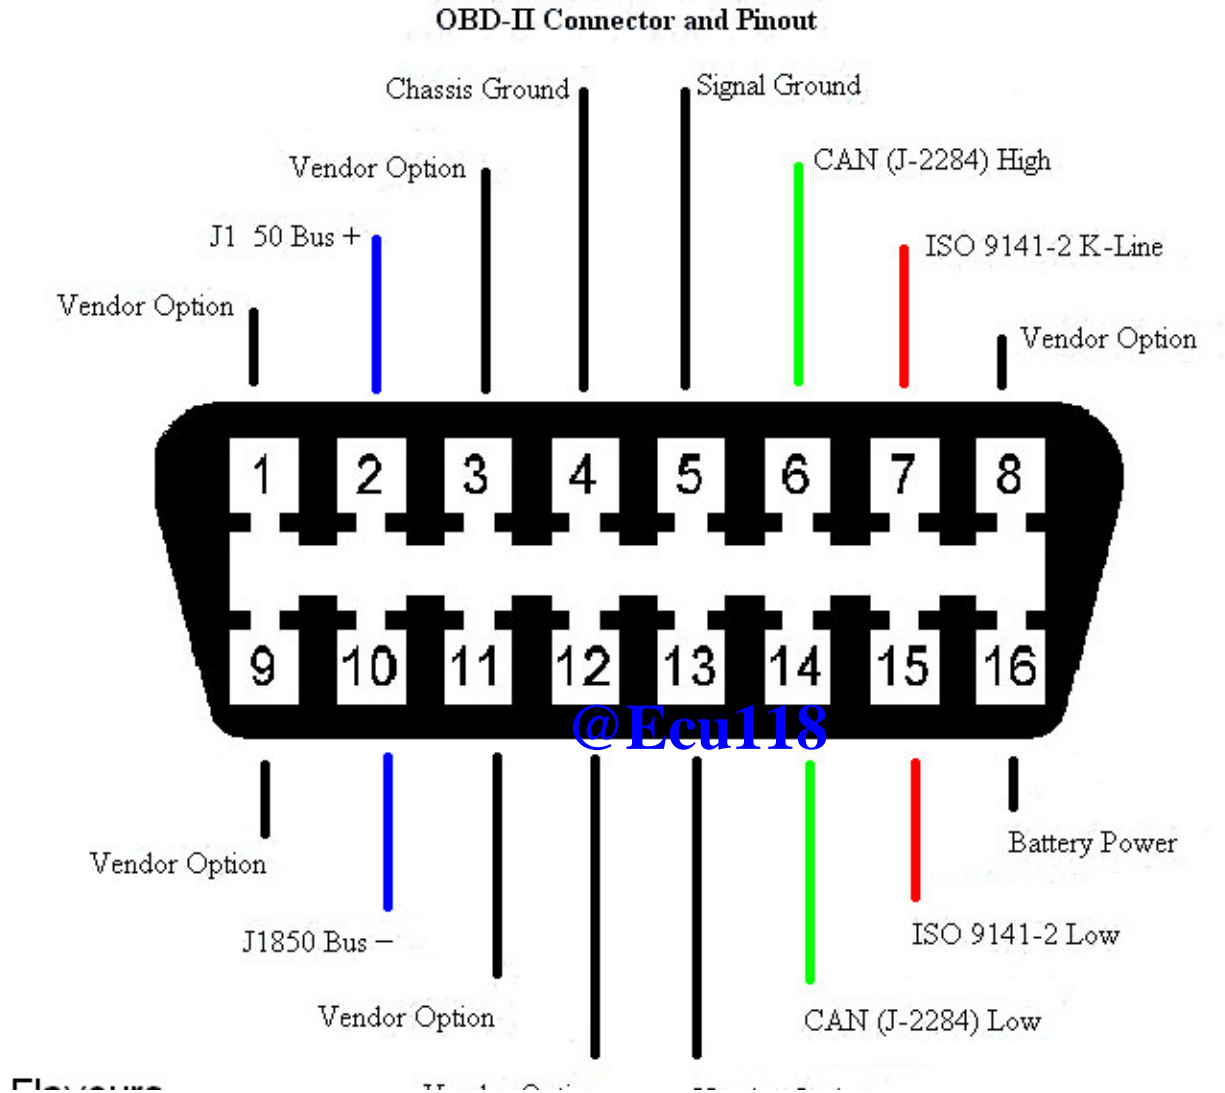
OBD-II Connector and Pinout

Chassis Ground
Signal Ground
Vendor Option
CAN (J-2284) High
J1 50 Bus +
ISO 9141-2 K-Line
Vendor Option
Vendor Option

1 2 3 4 5 6 7 8
9 10 11 12 13 14 15 16

@Ecu118

Vendor Option
Battery Power
J1850 Bus –
ISO 9141-2 Low
Vendor Option
CAN (J-2284) Low
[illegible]
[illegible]
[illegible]